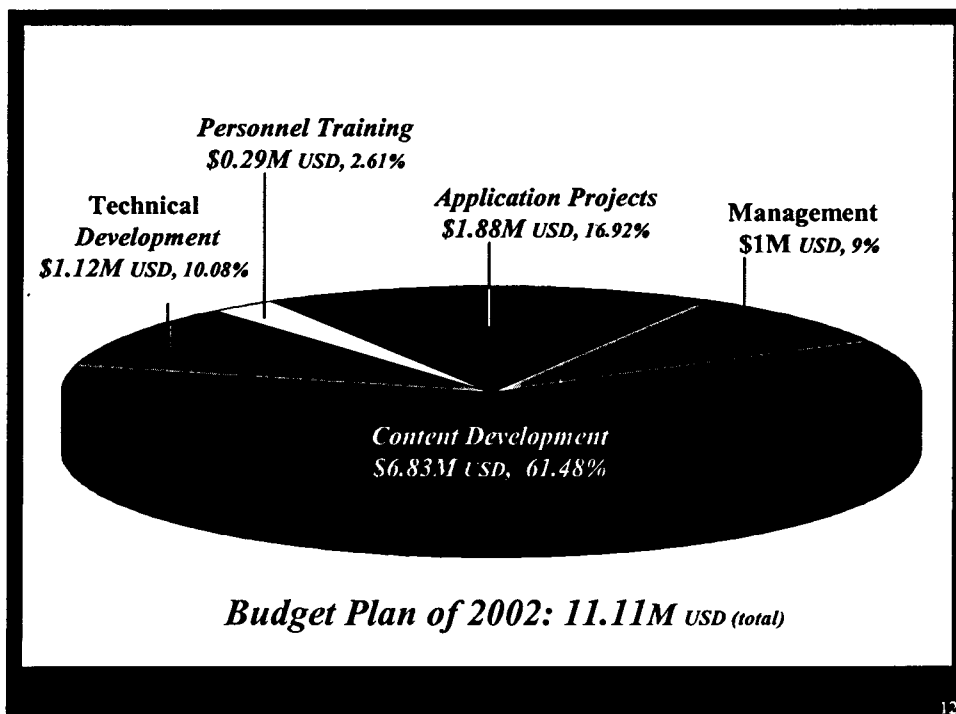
Personnel Training
$0.29M USD, 2.61%

Technical
Development
$1.12M USD, 10.08%

Application Projects
$1.88M USD, 16.92%

Management
$1M USD, 9%

Content Development
$6.83M USD, 61.48%

Budget Plan of 2002: 11.11M USD (total)

12